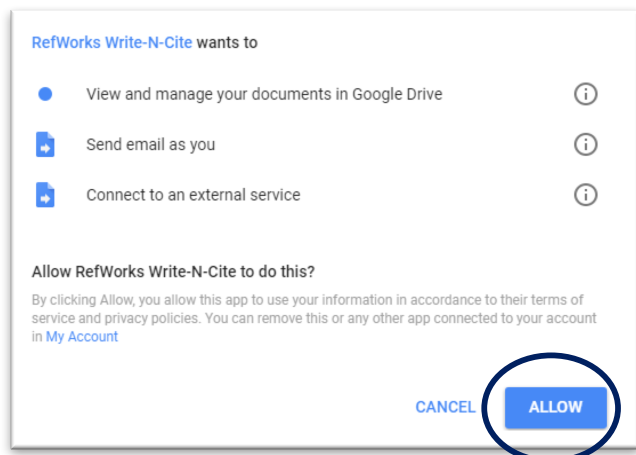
RefWorks Write-N-Cite wants to

View and manage your documents in Google Drive

Send email as you

Connect to an external service

Allow RefWorks Write-N-Cite to do this?

By clicking Allow, you allow this app to use your information in accordance to their terms of service and privacy policies. You can remove this or any other app connected to your account in My Account

CANCEL ALLOW